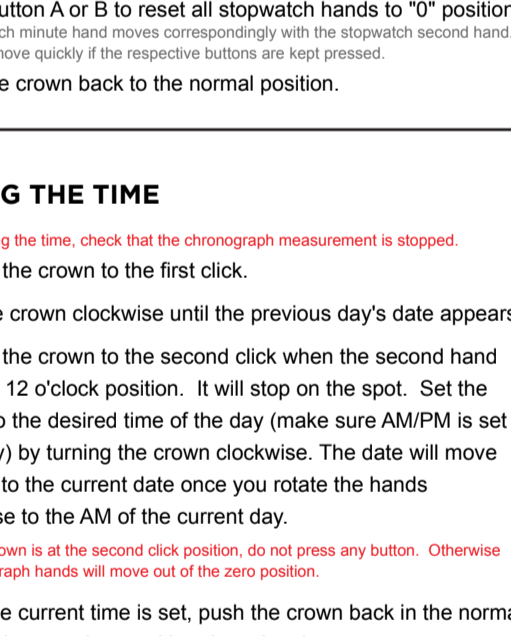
utton A or B to reset all stopwatch hands to "0" position
ch minute hand moves correspondingly with the stopwatch second hand.
move quickly if the respective buttons are kept pressed.

e crown back to the normal position.

G THE TIME

g the time, check that the chronograph measurement is stopped.

the crown to the first click.

e crown clockwise until the previous day's date appears

the crown to the second click when the second hand 12 o'clock position. It will stop on the spot. Set the o the desired time of the day (make sure AM/PM is set y) by turning the crown clockwise. The date will move to the current date once you rotate the hands se to the AM of the current day.

own is at the second click position, do not press any button. Otherwise raph hands will move out of the zero position.

e current time is set, push the crown back in the norma